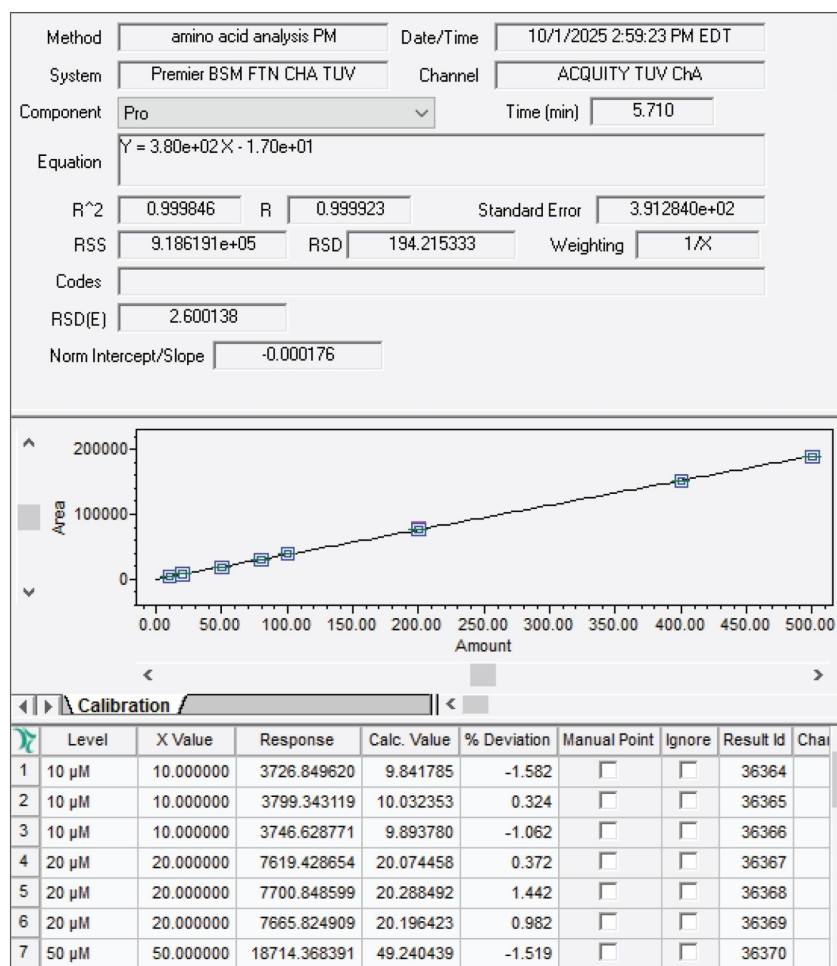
Method amino acid analysis PM Date/Time 10/1/2025 2:59:23 PM EDT

System Premier BSM FTN CHA TUV Channel ACQUITY TUV ChA

Component Pro Time (min) 5.710

Equation Y = 3.80e+02 X - 1.70e+01

R^2 0.999846 R 0.999923 Standard Error 3.912840e+02

RSS 9.186191e+05 RSD 194.215333 Weighting 1/X

Codes

RSD(E) 2.600138

Norm Intercept/Slope -0.000176

200000
100000
0
Area

0.00 50.00 100.00 150.00 200.00 250.00 300.00 350.00 400.00 450.00 500.00
Amount

Calibration

| | Level | X Value | Response | Calc. Value | % Deviation | Manual Point | Ignore | Result Id | Cha |
|---|---|---|---|---|---|---|---|---|---|
| 1 | 10 µM | 10.000000 | 3726.849620 | 9.841785 | -1.582 | | | 36364 | |
| 2 | 10 µM | 10.000000 | 3799.343119 | 10.032353 | 0.324 | | | 36365 | |
| 3 | 10 µM | 10.000000 | 3746.628771 | 9.893780 | -1.062 | | | 36366 | |
| 4 | 20 µM | 20.000000 | 7619.428654 | 20.074458 | 0.372 | | | 36367 | |
| 5 | 20 µM | 20.000000 | 7700.848599 | 20.288492 | 1.442 | | | 36368 | |
| 6 | 20 µM | 20.000000 | 7665.824909 | 20.196423 | 0.982 | | | 36369 | |
| 7 | 50 µM | 50.000000 | 18714.368391 | 49.240439 | -1.519 | | | 36370 | |